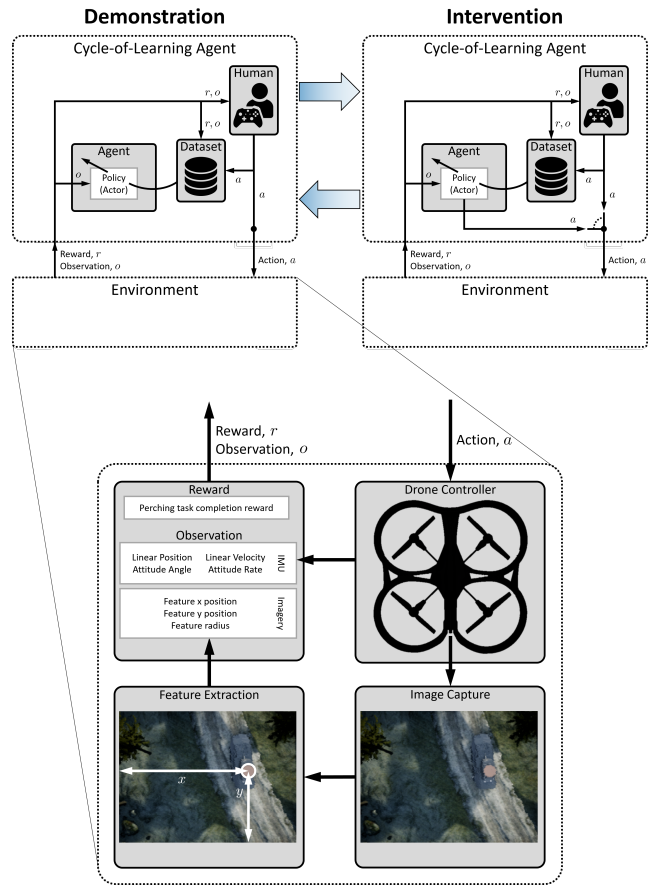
Demonstration

Cycle-of-Learning Agent

Human

$r, o$

$r, o$

Agent

Dataset

$o$

Policy (Actor)

$a$

$a$

Reward, $r$
Observation, $o$

Action, $a$

Environment

Intervention

Cycle-of-Learning Agent

Human

$r, o$

$r, o$

Agent

Dataset

$o$

Policy (Actor)

$a$

$a$

$a$

Reward, $r$
Observation, $o$

Action, $a$

Environment

Reward, $r$
Observation, $o$

Action, $a$

Reward

Perching task completion reward

Observation

Linear Position
Attitude Angle

Linear Velocity
Attitude Rate

IMU

Feature x position
Feature y position
Feature radius

Imagery

Drone Controller

Feature Extraction

$x$

$y$

Image Capture